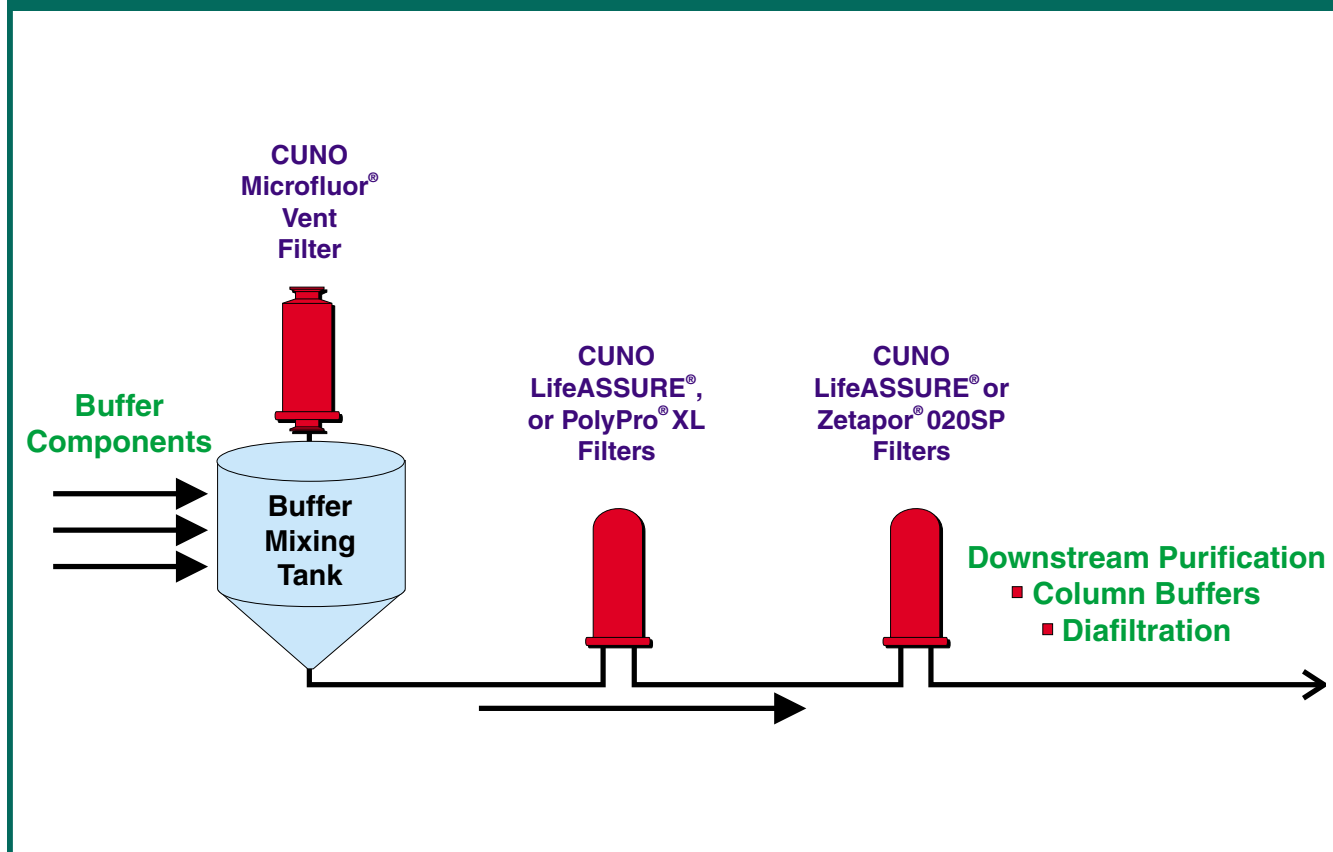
CUNO Microfluor® Vent Filter

Buffer Components

Buffer Mixing Tank

CUNO LifeASSURE®, or PolyPro® XL Filters

CUNO LifeASSURE® or Zetapor® 020SP Filters

Downstream Purification
■ Column Buffers
■ Diafiltration